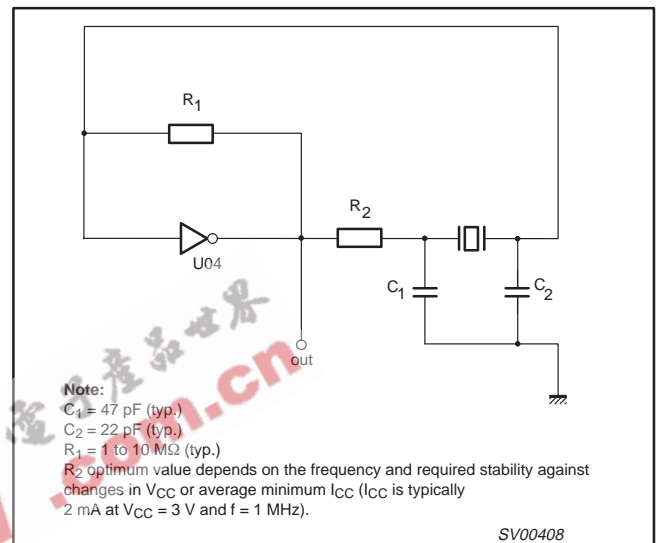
$R_1$

U04

$R_2$

$C_1$

$C_2$

out

.com.cn

Note:
$C_1$ = 47 pF (typ.)
$C_2$ = 22 pF (typ.)
$R_1$ = 1 to 10 MΩ (typ.)
$R_2$ optimum value depends on the frequency and required stability against changes in $V_{CC}$ or average minimum $I_{CC}$ ($I_{CC}$ is typically 2 mA at $V_{CC}$ = 3 V and f = 1 MHz).

SV00408